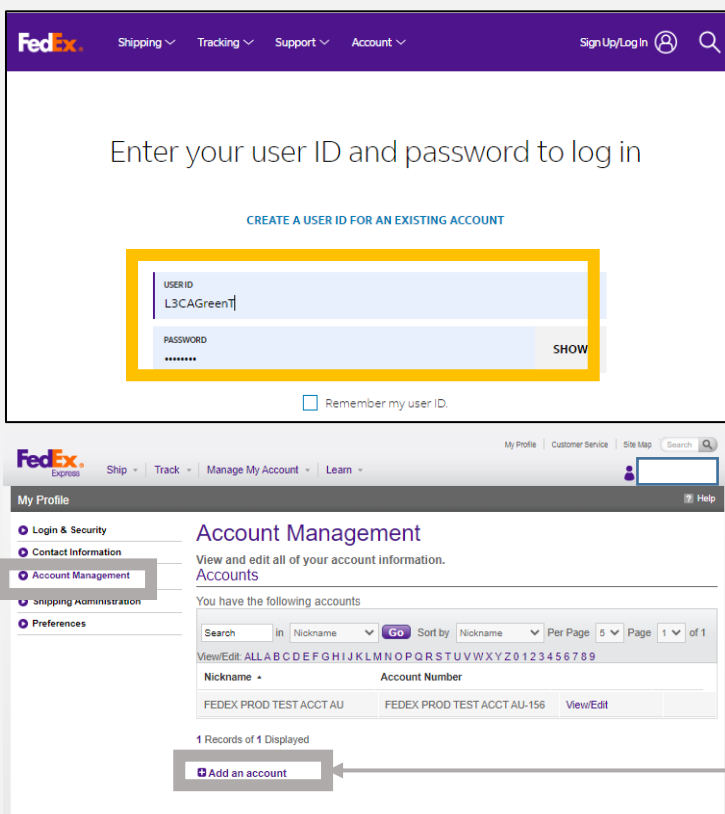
FedEx. Shipping Tracking Support Account Sign Up/Log In

Enter your user ID and password to log in

CREATE A USER ID FOR AN EXISTING ACCOUNT

USER ID
L3CAGreenT

PASSWORD
••••••••
SHOW

Remember my user ID.

My Profile | Customer Service | Site Map Search

FedEx. Express Ship | Track | Manage My Account | Learn

My Profile Help

Login & Security
Contact Information
Account Management
Shipping Administration
Preferences

Account Management

View and edit all of your account information.

Accounts

You have the following accounts

Search in Nickname Go Sort by Nickname Per Page 5 Page 1 of 1

View/Edit: ALL A B C D E F G H I J K L M N O P Q R S T U V W X Y Z 0 1 2 3 4 5 6 7 8 9

| Nickname | Account Number | |
|---|---|---|
| FEDEX PROD TEST ACCT AU | FEDEX PROD TEST ACCT AU-156 | View/Edit |

1 Records of 1 Displayed

Add an account